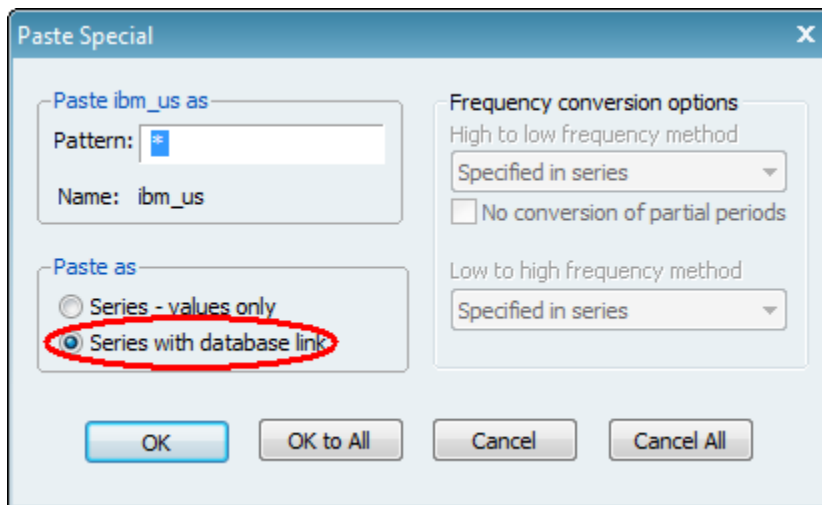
Paste Special

Paste ibm_us as
Pattern: *
Name: ibm_us

Paste as
Series - values only
Series with database link

Frequency conversion options
High to low frequency method
Specified in series
No conversion of partial periods
Low to high frequency method
Specified in series

OK
OK to All
Cancel
Cancel All